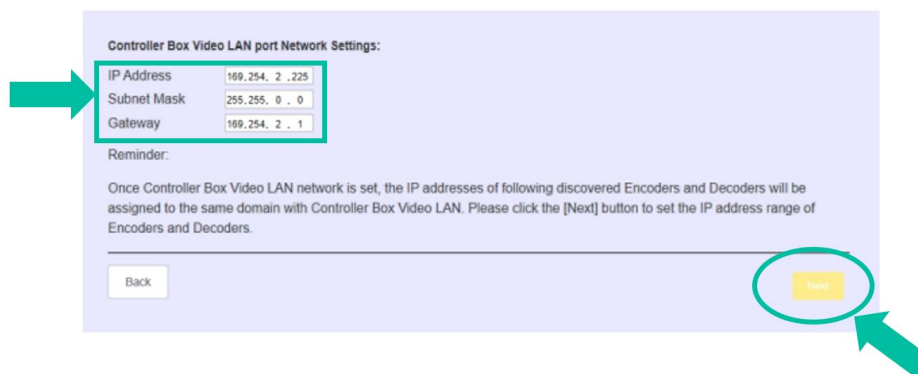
Controller Box Video LAN port Network Settings:

IP Address 169.254. 2 .225
Subnet Mask 255.255. 0 . 0
Gateway 169.254. 2 . 1

Reminder:

Once Controller Box Video LAN network is set, the IP addresses of following discovered Encoders and Decoders will be assigned to the same domain with Controller Box Video LAN. Please click the [Next] button to set the IP address range of Encoders and Decoders.

Back

Next